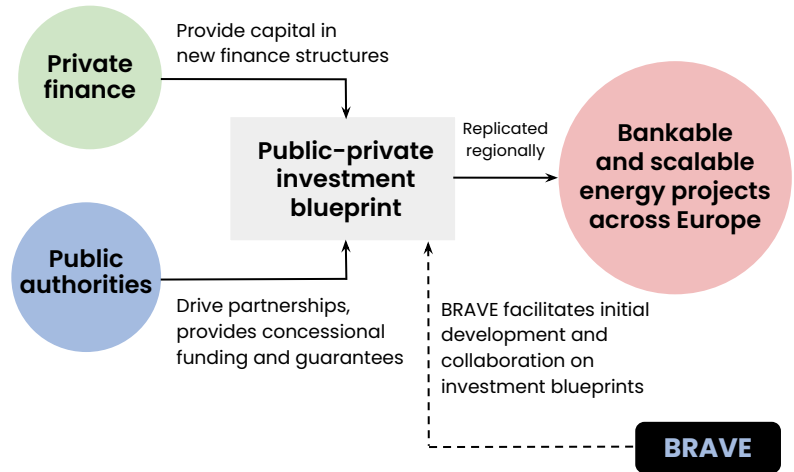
Private finance

Provide capital in new finance structures

Public-private investment blueprint

Replicated regionally

Bankable and scalable energy projects across Europe

Public authorities

Drive partnerships, provides concessional funding and guarantees

BRAVE facilitates initial development and collaboration on investment blueprints

BRAVE